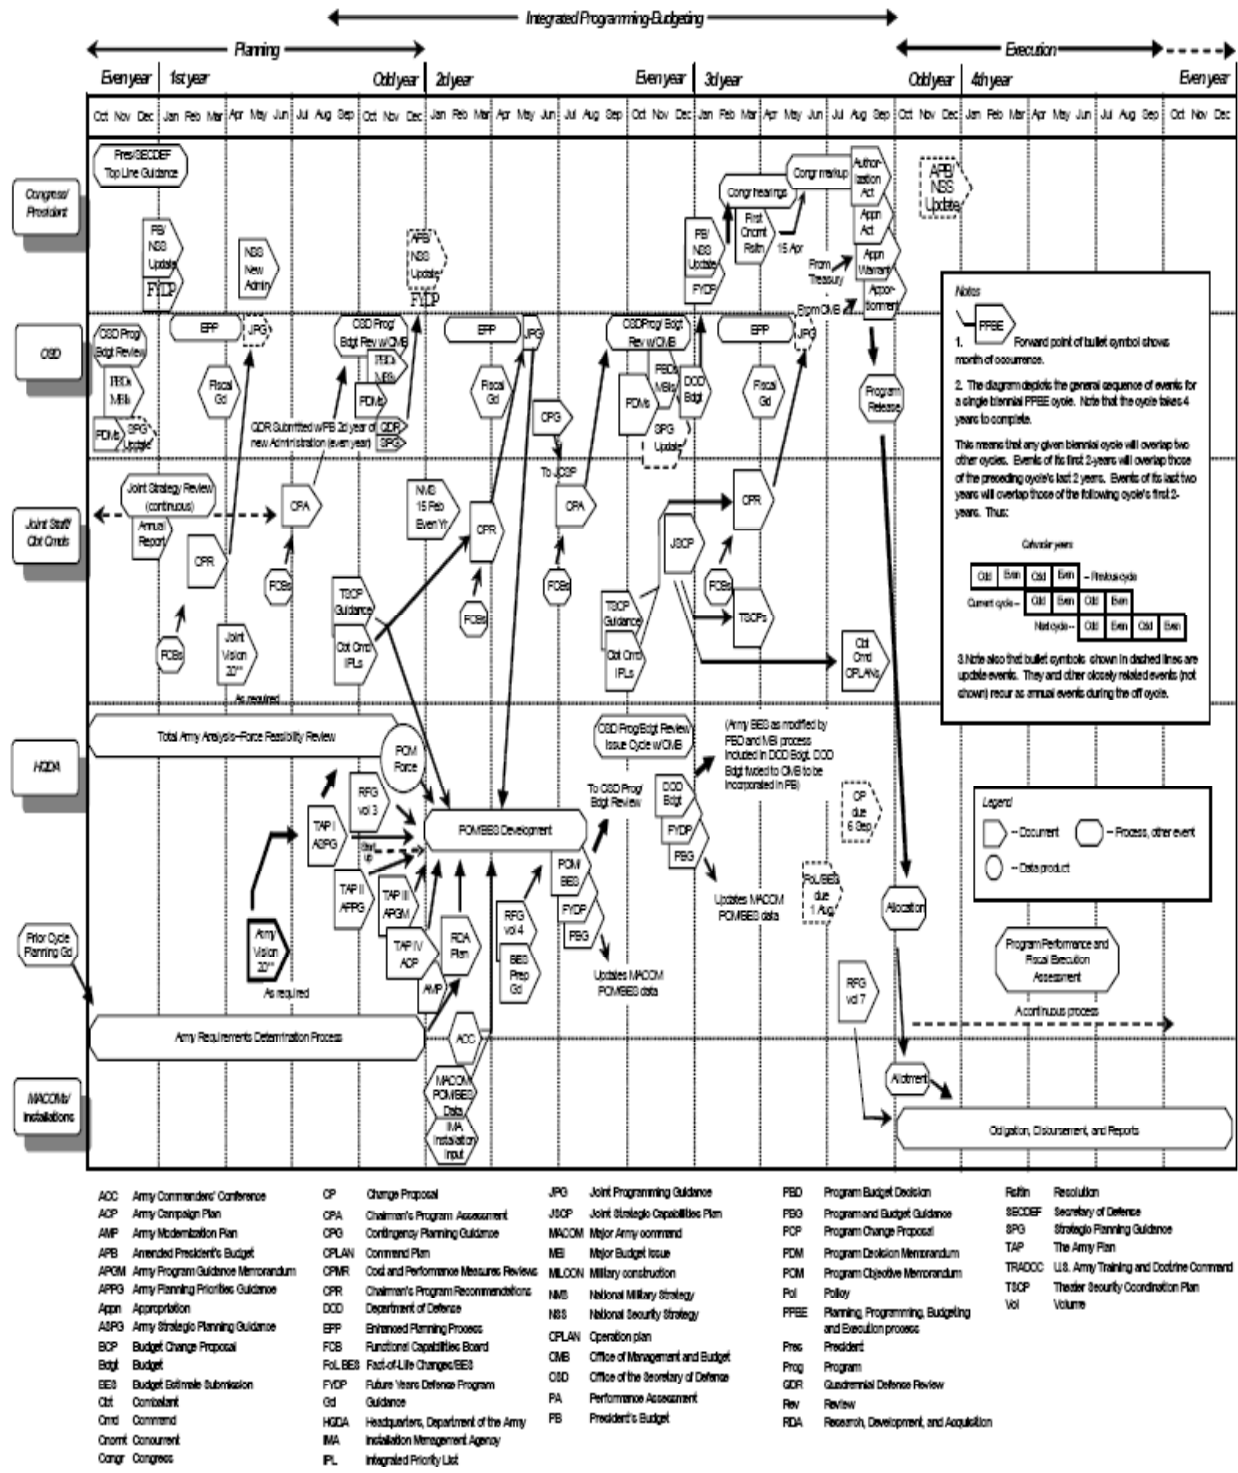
Integrated Programming-Budgeting

Planning

Execution

Even year 1st year Odd year 2d year Even year 3d year Odd year 4th year Even year

Oct Nov Dec Jan Feb Mar Apr May Jun Jul Aug Sep Oct Nov Dec Jan Feb Mar Apr May Jun Jul Aug Sep Oct Nov Dec Jan Feb Mar Apr May Jun Jul Aug Sep Oct Nov Dec Jan Feb Mar Apr May Jun Jul Aug Sep Oct Nov Dec

Congress/ President

OSD

Joint Staff/ Cbt Cmds

HQDA

Prior Cycle Planning Gd

MACOMs/ Installations

Pres/SECDEF Top Line Guidance

PB/ NSS Update

FYDP

NSS New Admin

APB/ NSS Update

FYDP

PB/ NSS Update

FYDP

Congr hearings

First Cncrnt Rsltn

15 Apr

Congr markup

Author-ization Act

Appn Act

Appn Warrant

Appor-tionment

From Treasury

From OMB

APB/ NSS Update

OSD Prog/ Bdgt Review

PBDs MBIs

PDMs

SPG Update

EPP

JPG

Fiscal Gd

QDR Submitted w/PB 2d year of new Administration (even year)

OSD Prog/ Bdgt Rev w/OMB

PBDs MBIs

PDMs

QDR

SPG

EPP

JPG

Fiscal Gd

CPG

OSD Prog/ Bdgt Rev w/OMB

PBDs MBIs

DOD Bdgt

PDMs

SPG Update

EPP

Fiscal Gd

JPG

Program Release

Joint Strategy Review (continuous)

Annual Report

CPR

FCBs

Joint Vision 20”

As required

CPA

FCBs

TSCP Guidance

Cbt Cmd IPLs

NMS 15 Feb Even Yr

CPR

FCBs

To JSCP

CPA

FCBs

TSCP Guidance

Cbt Cmd IPLs

JSCP

FCBs

TSCPs

CPR

Cbt Cmd OPLANs

Notes

PPBE

1. Forward point of bullet symbol shows month of occurrence.

2. The diagram depicts the general sequence of events for a single biennial PPBE cycle. Note that the cycle takes 4 years to complete.

This means that any given biennial cycle will overlap two other cycles. Events of its first 2-years will overlap those of the preceding cycle's last 2 years. Events of its last two years will overlap those of the following cycle's first 2-years. Thus:

Calendar years

Odd Even Odd Even – Previous cycle

Current cycle – Odd Even Odd Even

Next cycle – Odd Even Odd Even

3. Note also that bullet symbols shown in dashed lines are update events. They and other closely related events (not shown) recur as annual events during the off cycle.

Total Army Analysis–Force Feasibility Review

POM Force

TAP I ASPG

RPG vol 3

TAP II APPG

Army Vision 20”

As required

TAP III APGM

TAP IV ACP

AMP

RDA Plan

POM/BES Development

RPG vol 4

BES Prep Gd

POM BES

FYDP

PBG

Updates MACOM POM/BES data

To OSD Prog/ Bdgt Review

OSD Prog/Bdgt Review Issue Cycle w/OMB

DOD Bdgt

FYDP

PBG

(Army BES as modified by PBD and MBI process included in DOD Bdgt. DOD Bdgt forwarded to OMB to be incorporated in PB)

Updates MACOM POM/BES data

CP due 6 Sep

FoL BES due 1 Aug

RPG vol 7

Allocation

Legend

– Document – Process, other event

– Data product

Program Performance and Fiscal Execution Assessment

A continuous process

Army Requirements Determination Process

ACC

MACOM POM/BES Data

IMA Installation Input

Allotment

Obligation, Disbursement, and Reports

ACC Army Commanders' Conference
ACP Army Campaign Plan
AMP Army Modernization Plan
APB Amended President's Budget
APGM Army Program Guidance Memorandum
APPG Army Planning Priorities Guidance
Appn Appropriation
ASPG Army Strategic Planning Guidance
BCP Budget Change Proposal
Bdgt Budget
BES Budget Estimate Submission
Cbt Combatant
Cmd Command
Cncrnt Concurrent
Congr Congress

CP Change Proposal
CPA Chairman's Program Assessment
CPG Contingency Planning Guidance
CPLAN Command Plan
CPMR Cost and Performance Measures Reviews
CPR Chairman's Program Recommendations
DOD Department of Defense
EPP Enhanced Planning Process
FCB Functional Capabilities Board
FoL BES Fact-of-Life Changes/BES
FYDP Future Years Defense Program
Gd Guidance
HQDA Headquarters, Department of the Army
IMA Installation Management Agency
IPL Integrated Priority List

JPG Joint Programming Guidance
JSCP Joint Strategic Capabilities Plan
MACOM Major Army command
MBI Major Budget Issue
MILCON Military construction
NMS National Military Strategy
NSS National Security Strategy
OPLAN Operation plan
OMB Office of Management and Budget
OSD Office of the Secretary of Defense
PA Performance Assessment
PB President's Budget

PBD Program Budget Decision
PBG Program and Budget Guidance
PCP Program Change Proposal
PDM Program Decision Memorandum
POM Program Objective Memorandum
Pol Policy
PPBE Planning, Programming, Budgeting and Execution process
Pres President
Prog Program
QDR Quadrennial Defense Review
Rev Review
RDA Research, Development, and Acquisition

Rsltn Resolution
SECDEF Secretary of Defense
SPG Strategic Planning Guidance
TAP The Army Plan
TRADOC U.S. Army Training and Doctrine Command
TSCP Theater Security Coordination Plan
Vol Volume